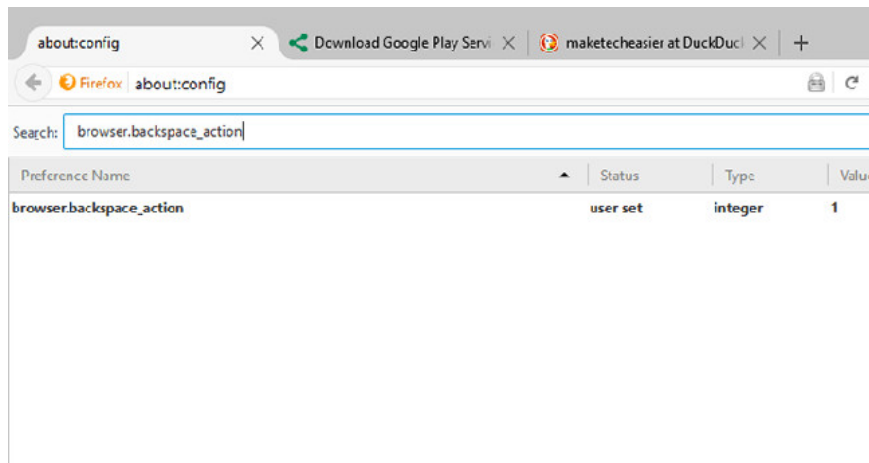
about:config × Download Google Play Servi × maketecheasier at DuckDuck × +

Firefox about:config

Search: browser.backspace_action

| Preference Name | Status | Type | Valu |
|---|---|---|---|
| browser.backspace_action | user set | integer | 1 |